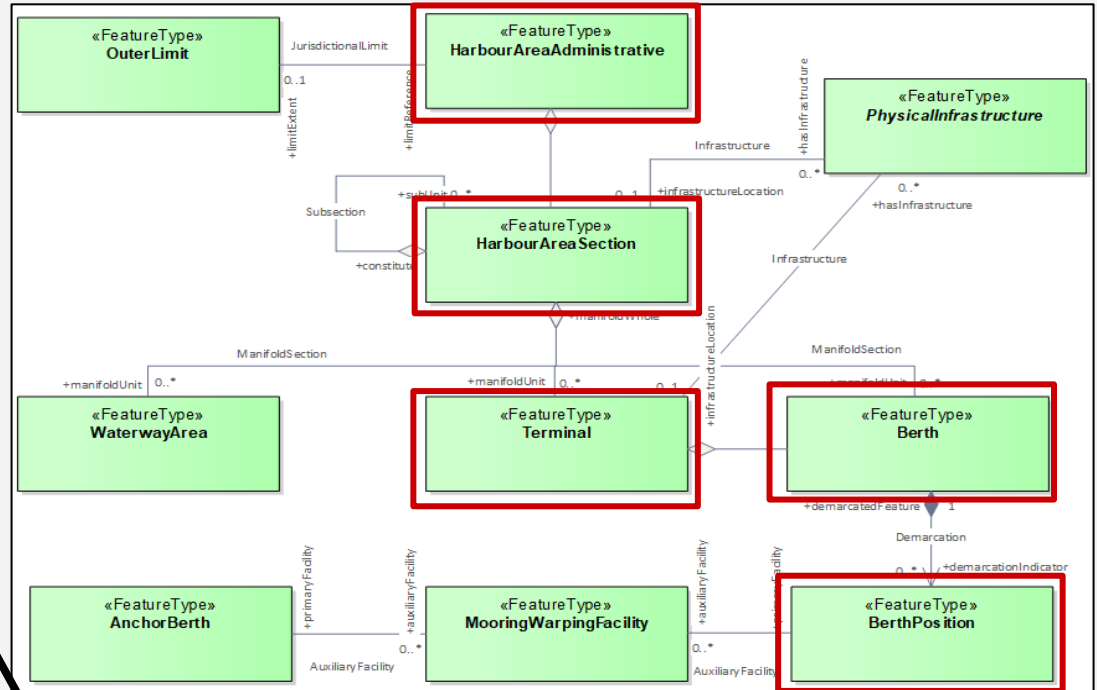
«FeatureType»
OuterLimit

JurisdictionalLimit

0..1

+limitExtent

+limitReference

«FeatureType»
HarbourAreaAdministrative

+hasInfrastructure

«FeatureType»
PhysicalInfrastructure

Infrastructure

0..*

0..*

+hasInfrastructure

Subsection

+subUnit 0..*

0..1

+infrastructureLocation

«FeatureType»
HarbourAreaSection

+constitute

Infrastructure

+manifoldWhole

ManifoldSection

ManifoldSection

+infrastructureLocation

+manifoldUnit

0..*

+manifoldUnit

0..*

0..1

+manifoldUnit

0..*

«FeatureType»
WaterwayArea

«FeatureType»
Terminal

«FeatureType»
Berth

+demarcatedFeature

1

Demarcation

+primaryFacility

+auxiliaryFacility

+auxiliaryFacility

+primaryFacility

0..*

+demarcationIndicator

«FeatureType»
AnchorBerth

«FeatureType»
MooringWarpingFacility

«FeatureType»
BerthPosition

0..*

0..*

Auxiliary Facility

Auxiliary Facility